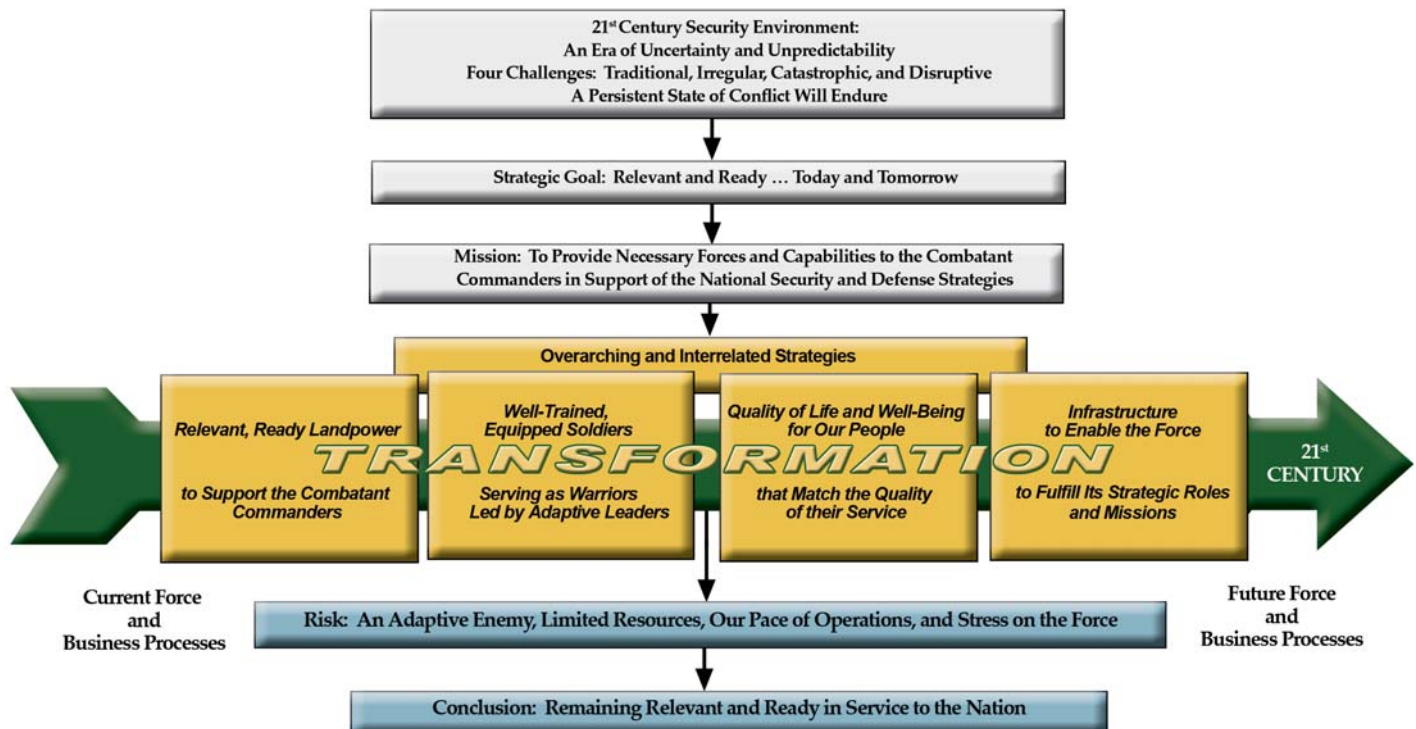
21$^{st}$ Century Security Environment:
An Era of Uncertainty and Unpredictability
Four Challenges: Traditional, Irregular, Catastrophic, and Disruptive
A Persistent State of Conflict Will Endure

Strategic Goal: Relevant and Ready … Today and Tomorrow

Mission: To Provide Necessary Forces and Capabilities to the Combatant Commanders in Support of the National Security and Defense Strategies

Overarching and Interrelated Strategies

Relevant, Ready Landpower to Support the Combatant Commanders

Well-Trained, Equipped Soldiers Serving as Warriors Led by Adaptive Leaders

Quality of Life and Well-Being for Our People that Match the Quality of their Service

Infrastructure to Enable the Force to Fulfill Its Strategic Roles and Missions

TRANSFORMATION

21$^{st}$ CENTURY

Current Force and Business Processes

Future Force and Business Processes

Risk: An Adaptive Enemy, Limited Resources, Our Pace of Operations, and Stress on the Force

Conclusion: Remaining Relevant and Ready in Service to the Nation